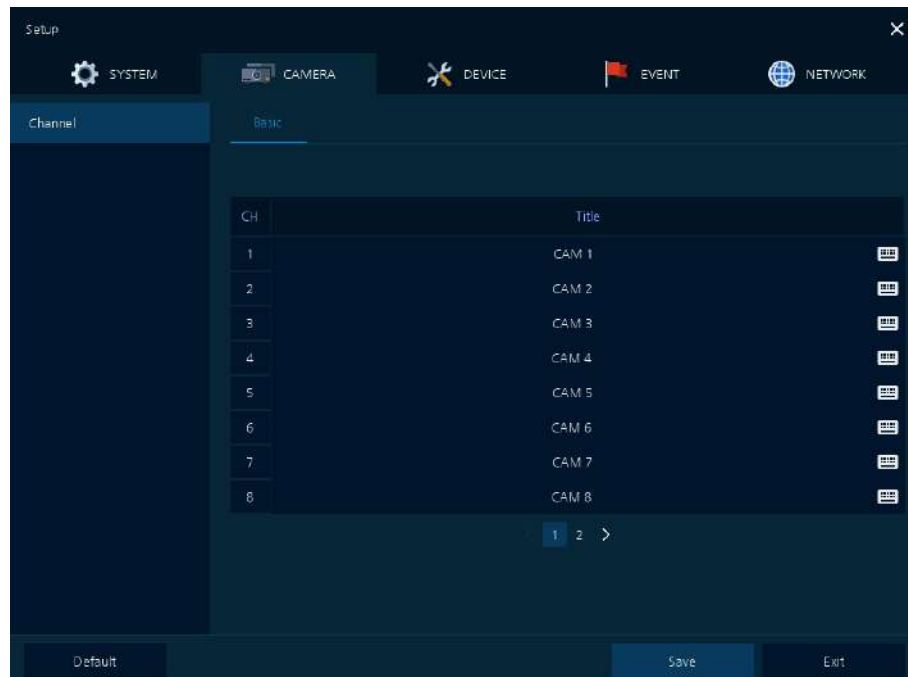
Setup

SYSTEM CAMERA DEVICE EVENT NETWORK

Channel

Basic

| CH | Title |
|---|---|
| 1 | CAM 1 |
| 2 | CAM 2 |
| 3 | CAM 3 |
| 4 | CAM 4 |
| 5 | CAM 5 |
| 6 | CAM 6 |
| 7 | CAM 7 |
| 8 | CAM 8 |

1 2 >

Default Save Exit